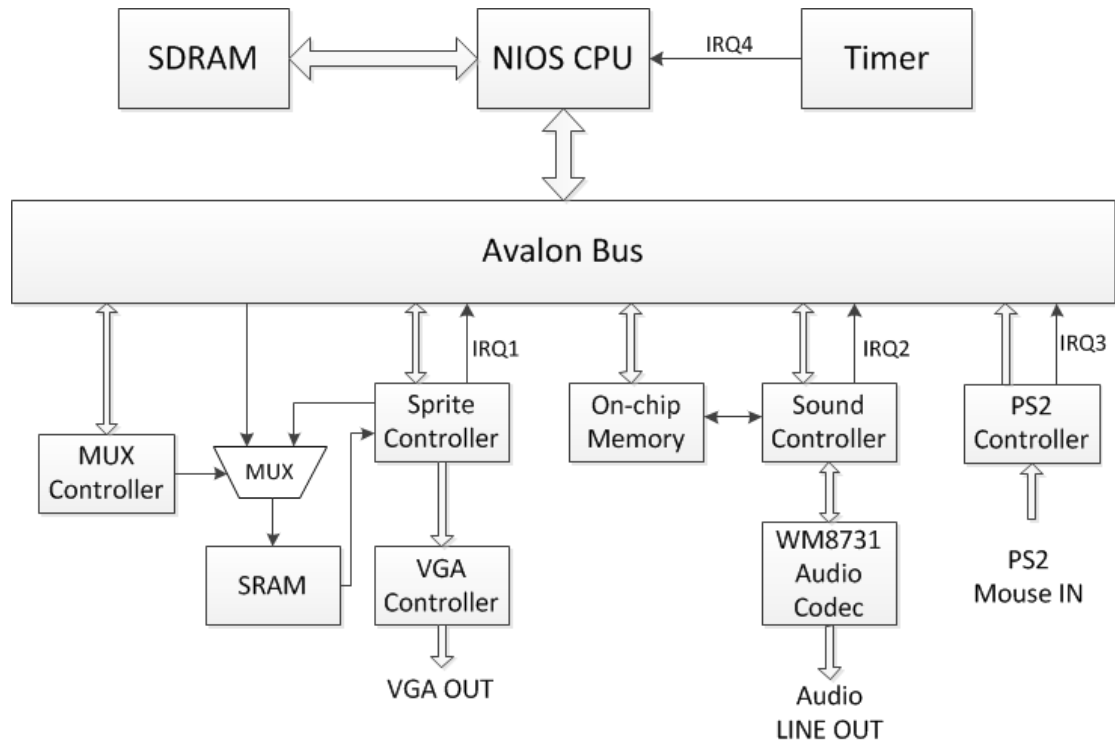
SDRAM
NIOS CPU
IRQ4
Timer

Avalon Bus

IRQ1
IRQ2
IRQ3

MUX Controller
MUX
Sprite Controller
On-chip Memory
Sound Controller
PS2 Controller

SRAM
VGA Controller
WM8731 Audio Codec
PS2 Mouse IN

VGA OUT
Audio LINE OUT